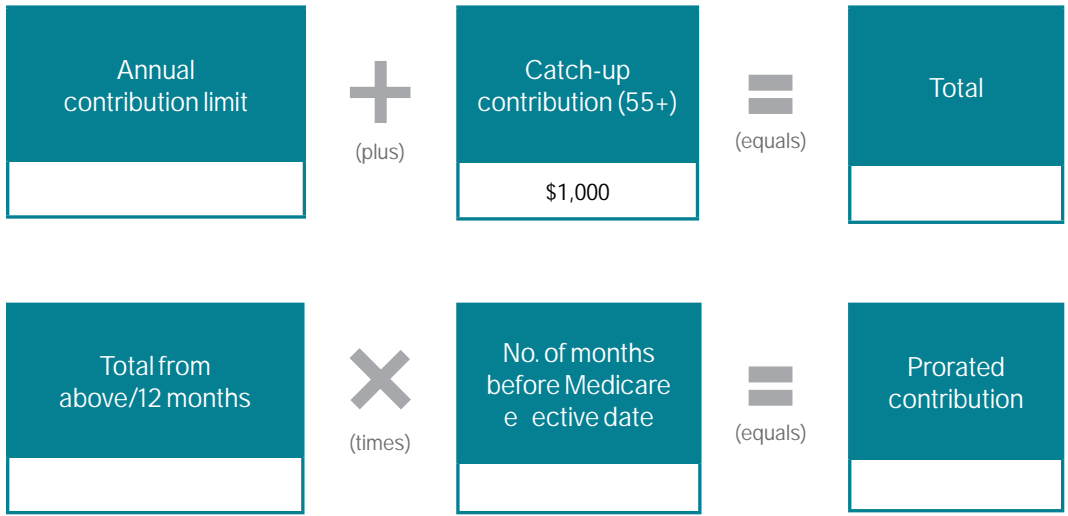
Annual contribution limit

(plus)

Catch-up contribution (55+)

$1,000

(equals)

Total

Total from above/12 months

(times)

No. of months before Medicare e ective date

(equals)

Prorated contribution